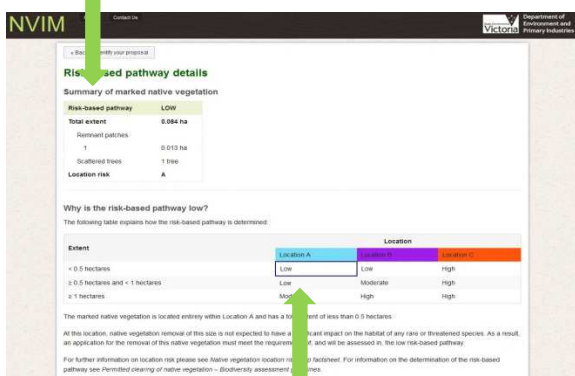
NVIM

Contact Us

Victoria Department of Environment and Primary Industries

« Back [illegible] with your proposal

Risk-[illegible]ased pathway details

Summary of marked native vegetation

| Risk-based pathway | LOW |
|---|---|
| Total extent | 0.084 ha |
| Remnant patches | |
| 1 | 0.013 ha |
| Scattered trees | 1 tree |
| Location risk | A |

Why is the risk-based pathway low?

The following table explains how the risk-based pathway is determined:

| Extent | Location A | Location B | Location C |
|---|---|---|---|
| < 0.5 hectares | Low | Low | High |
| ≥ 0.5 hectares and < 1 hectares | Low | Moderate | High |
| ≥ 1 hectares | Mod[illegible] | High | High |

The marked native vegetation is located entirely within Location A and has a to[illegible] extent of less than 0.5 hectares.

At this location, native vegetation removal of this size is not expected to have a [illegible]icant impact on the habitat of any rare or threatened species. As a result, an application for the removal of this native vegetation must meet the requireme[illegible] of, and will be assessed in, the low risk-based pathway.

For further information on location risk please see Native vegetation location ris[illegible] factsheet. For information on the determination of the risk-based pathway see Permitted clearing of native vegetation – Biodiversity assessment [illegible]mes.